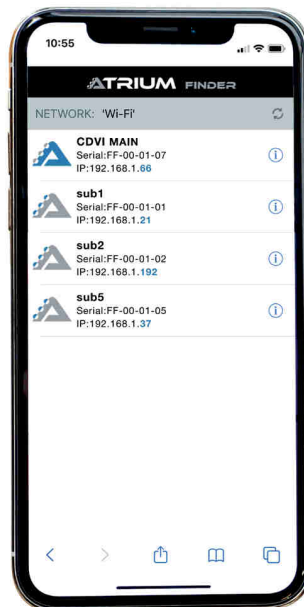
10:55

ATRIUM FINDER

NETWORK: 'Wi-Fi'

CDVI MAIN
Serial:FF-00-01-07
IP:192.168.1.66

sub1
Serial:FF-00-01-01
IP:192.168.1.21

sub2
Serial:FF-00-01-02
IP:192.168.1.192

sub5
Serial:FF-00-01-05
IP:192.168.1.37